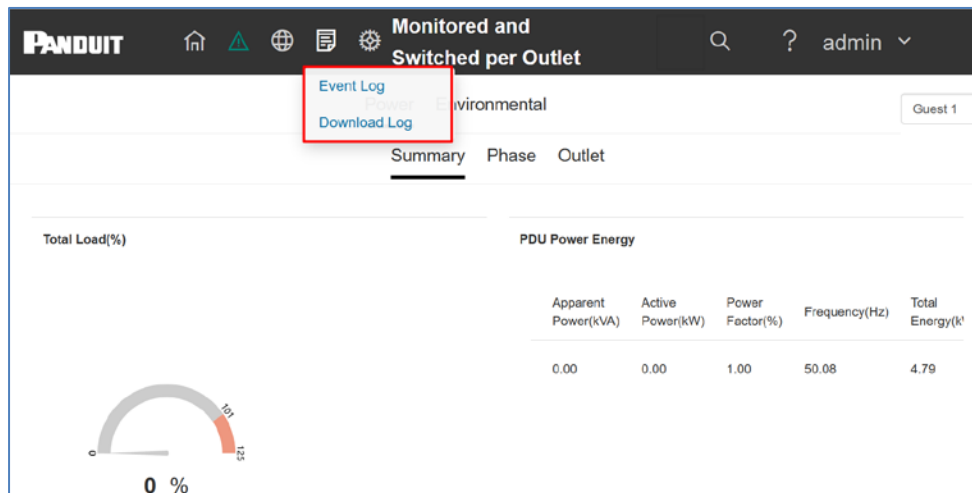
PANDUIT

Monitored and Switched per Outlet

? admin

Event Log

Download Log

Power Environmental

Guest 1

Summary Phase Outlet

Total Load(%)

0

101

125

0 %

PDU Power Energy

| Apparent Power(kVA) | Active Power(kW) | Power Factor(%) | Frequency(Hz) | Total Energy(k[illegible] |
|---|---|---|---|---|
| 0.00 | 0.00 | 1.00 | 50.08 | 4.79 |